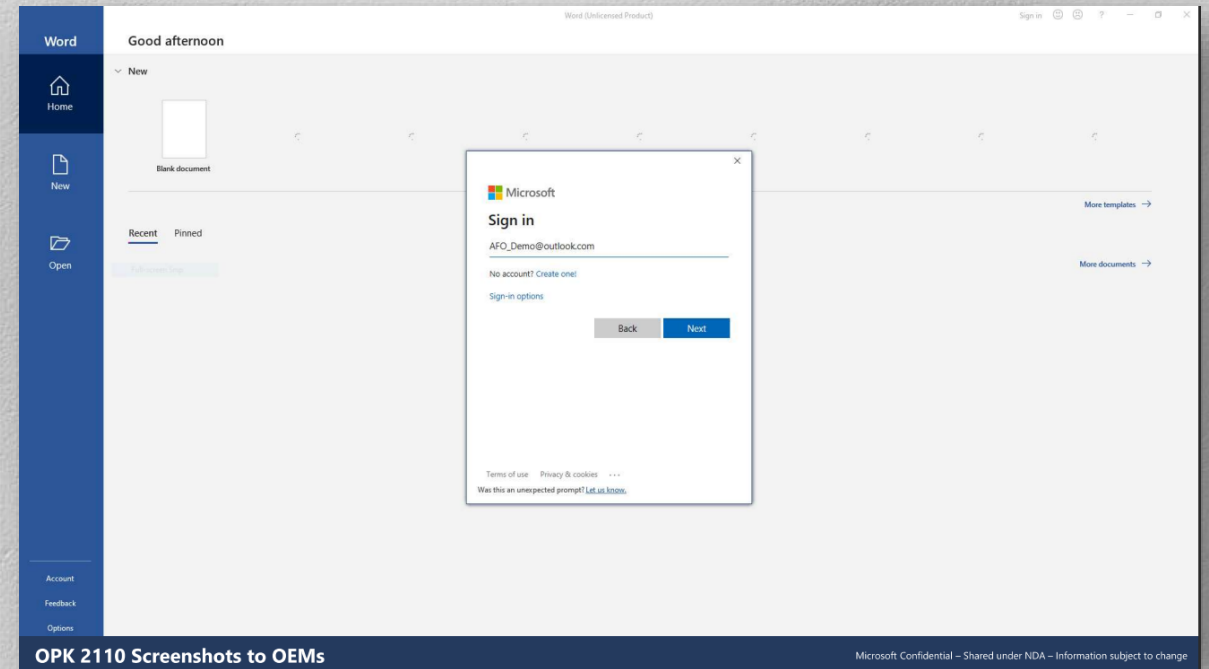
Word (Unlicensed Product)

Sign in ? − ☐ ×

Word

Home

New

Open

Account

Feedback

Options

Good afternoon

New

Blank document

More templates →

Recent Pinned

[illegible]

More documents →

×

Microsoft

Sign in

AFO_Demo@outlook.com

No account? Create one!

Sign-in options

Back Next

Terms of use Privacy & cookies ...

Was this an unexpected prompt? Let us know.

OPK 2110 Screenshots to OEMs

Microsoft Confidential – Shared under NDA – Information subject to change